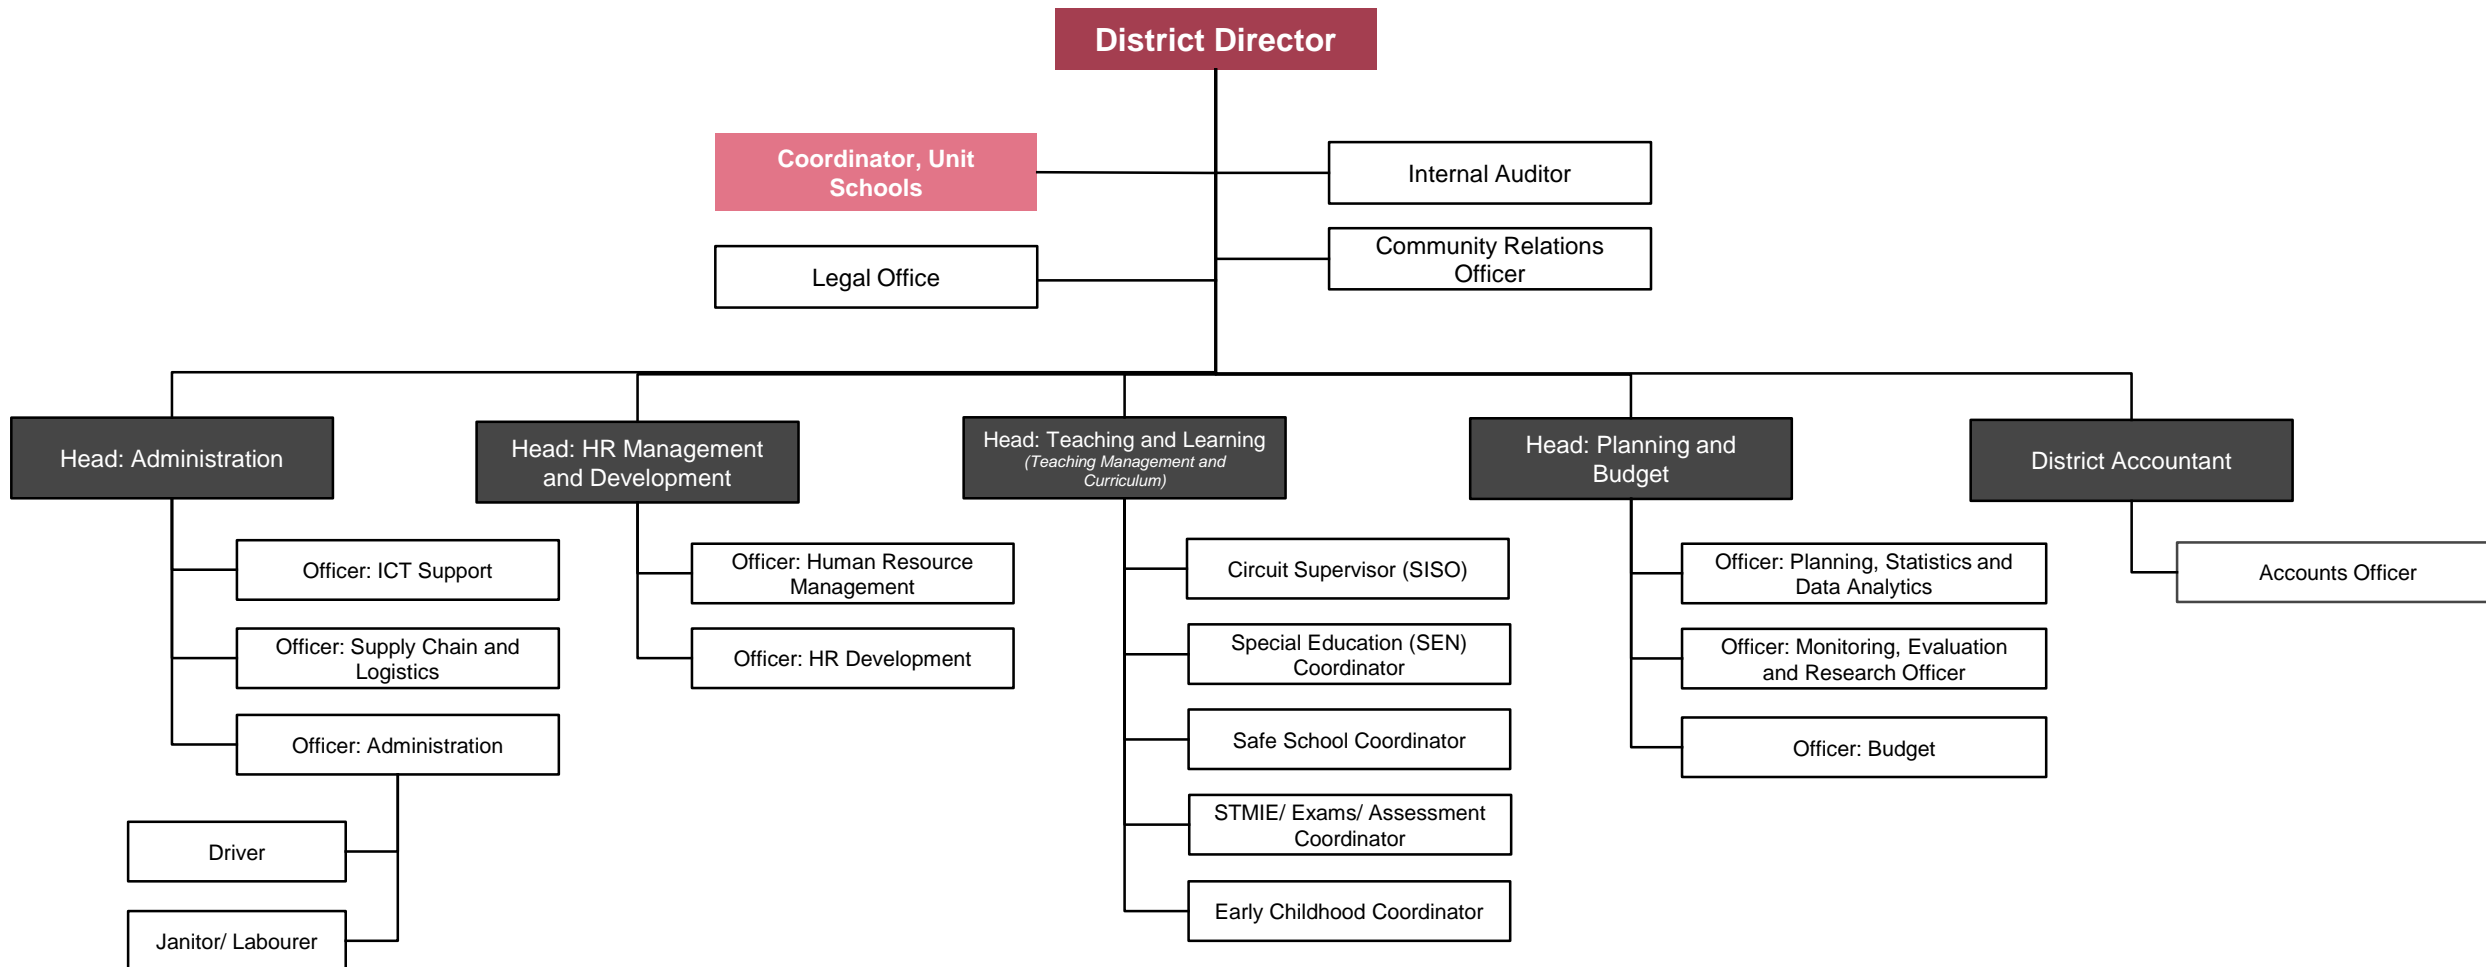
District Director

Coordinator, Unit Schools

Internal Auditor

Legal Office

Community Relations Officer

Head: Administration

Officer: ICT Support

Officer: Supply Chain and Logistics

Officer: Administration

Driver

Janitor/ Labourer

Head: HR Management and Development

Officer: Human Resource Management

Officer: HR Development

Head: Teaching and Learning (Teaching Management and Curriculum)

Circuit Supervisor (SISO)

Special Education (SEN) Coordinator

Safe School Coordinator

STMIE/ Exams/ Assessment Coordinator

Early Childhood Coordinator

Head: Planning and Budget

Officer: Planning, Statistics and Data Analytics

Officer: Monitoring, Evaluation and Research Officer

Officer: Budget

District Accountant

Accounts Officer